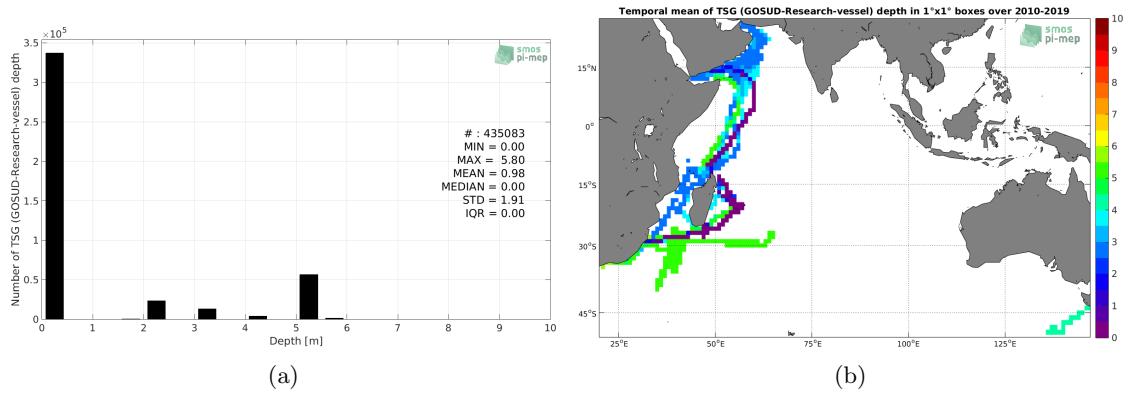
$\times10^5$

3.5

3

2.5

2

1.5

1

0.5

0

Number of TSG (GOSUD-Research-vessel) depth

smos pi-mep

# : 435083
MIN = 0.00
MAX = 5.80
MEAN = 0.98
MEDIAN = 0.00
STD = 1.91
IQR = 0.00

0 1 2 3 4 5 6 7 8 9 10

Depth [m]

(a)

Temporal mean of TSG (GOSUD-Research-vessel) depth in 1°x1° boxes over 2010-2019

smos pi-mep

15°N

0°

15°S

30°S

45°S

25°E 50°E 75°E 100°E 125°E

10
9
8
7
6
5
4
3
2
1
0

(b)